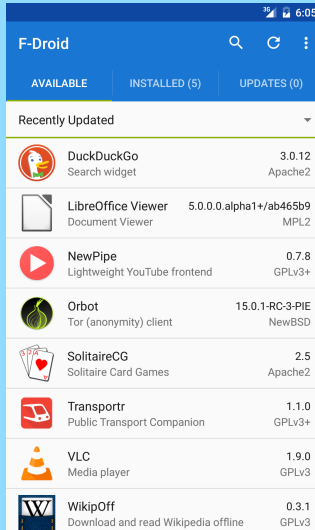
3G 6:05

F-Droid

AVAILABLE
INSTALLED (5)
UPDATES (0)

Recently Updated

DuckDuckGo
Search widget
3.0.12
Apache2

LibreOffice Viewer
Document Viewer
5.0.0.0.alpha1+/ab465b9
MPL2

NewPipe
Lightweight YouTube frontend
0.7.8
GPLv3+

Orbot
Tor (anonymity) client
15.0.1-RC-3-PIE
NewBSD

SolitaireCG
Solitaire Card Games
2.5
Apache2

Transportr
Public Transport Companion
1.1.0
GPLv3+

VLC
Media player
1.9.0
GPLv3

WikipOff
Download and read Wikipedia offline
0.3.1
GPLv3